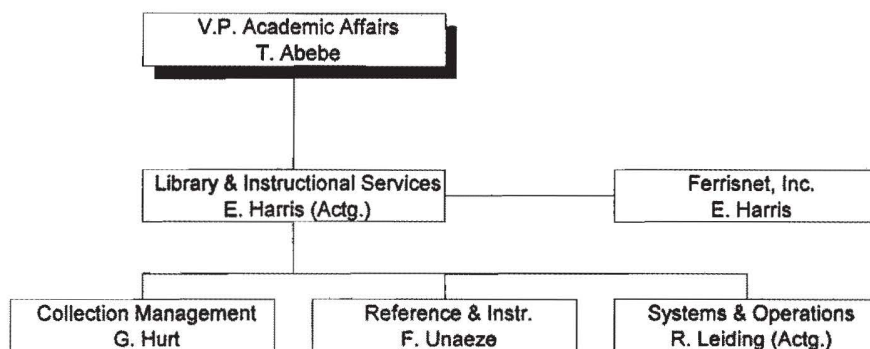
V.P. Academic Affairs
T. Abebe

Library & Instructional Services
E. Harris (Actg.)

Ferrisnet, Inc.
E. Harris

Collection Management
G. Hurt

Reference & Instr.
F. Unaeze

Systems & Operations
R. Leiding (Actg.)